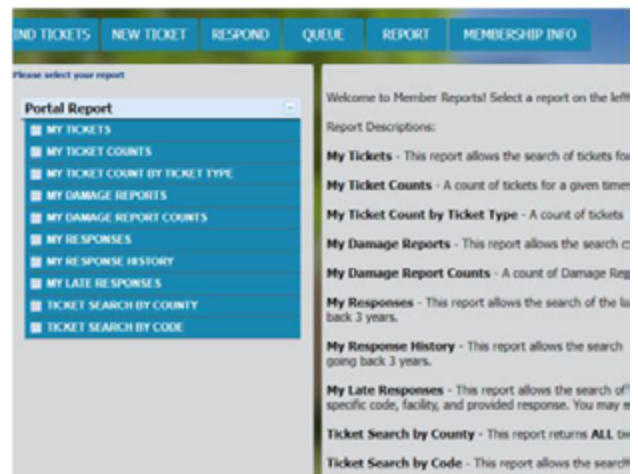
IND TICKETS NEW TICKET RESPOND QUEUE REPORT MEMBERSHIP INFO

Please select your report

Portal Report

MY TICKETS
MY TICKET COUNTS
MY TICKET COUNT BY TICKET TYPE
MY DAMAGE REPORTS
MY DAMAGE REPORT COUNTS
MY RESPONSES
MY RESPONSE HISTORY
MY LATE RESPONSES
TICKET SEARCH BY COUNTY
TICKET SEARCH BY CODE

Welcome to Member Reports! Select a report on the left

Report Descriptions:

My Tickets - This report allows the search of tickets fo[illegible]

My Ticket Counts - A count of tickets for a given time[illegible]

My Ticket Count by Ticket Type - A count of tickets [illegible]

My Damage Reports - This report allows the search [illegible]

My Damage Report Counts - A count of Damage Re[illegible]

My Responses - This report allows the search of the la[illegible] back 3 years.

My Response History - This report allows the search going back 3 years.

My Late Responses - This report allows the search of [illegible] specific code, facility, and provided response. You may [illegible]

Ticket Search by County - This report returns ALL ti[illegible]

Ticket Search by Code - This report allows the search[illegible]